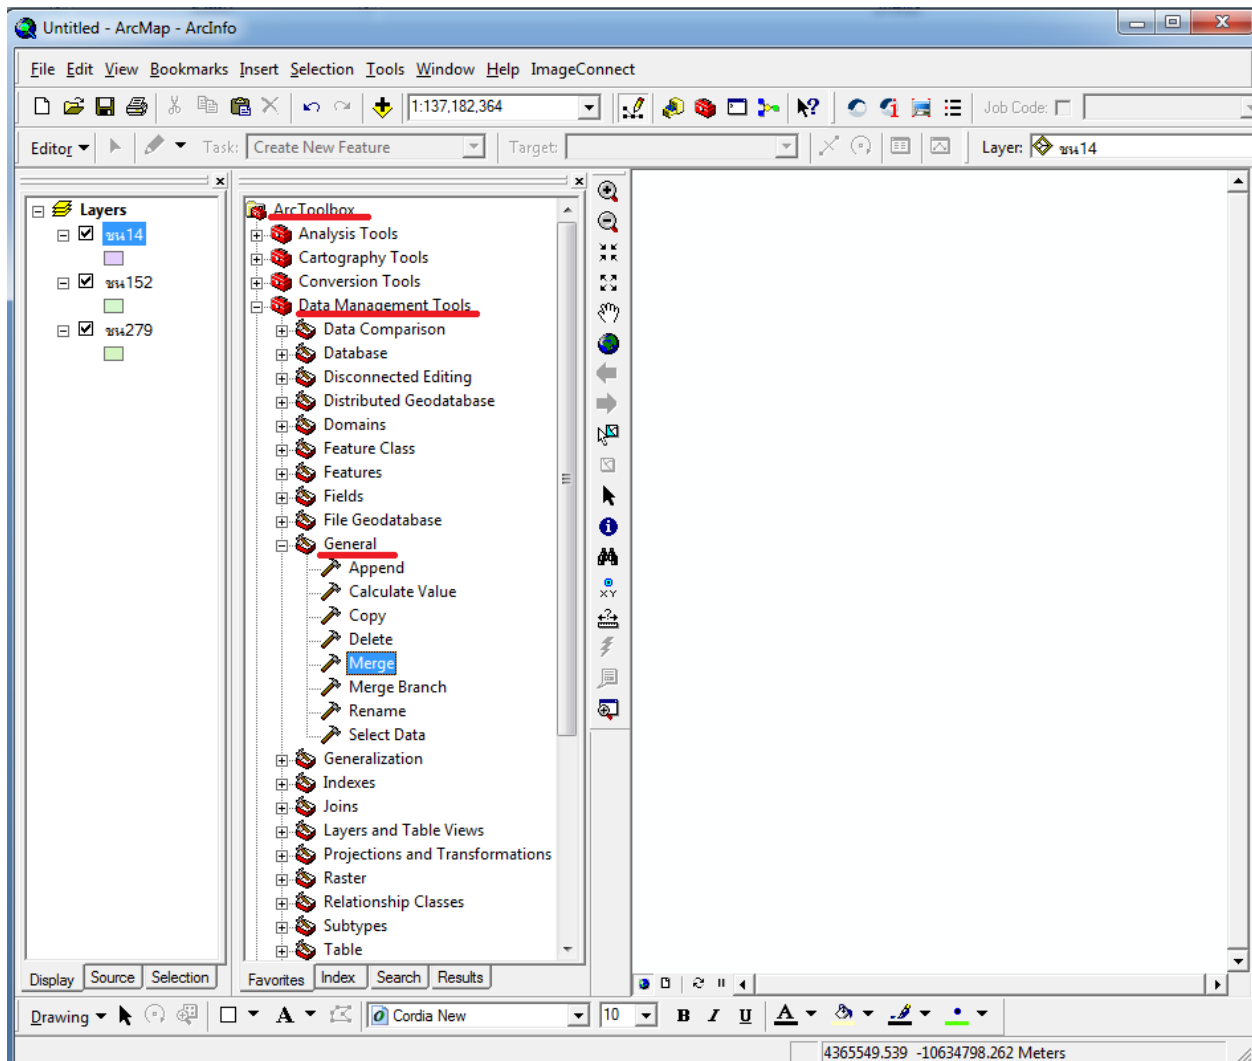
Untitled - ArcMap - ArcInfo

File Edit View Bookmarks Insert Selection Tools Window Help ImageConnect

1:137,182,364

Job Code:

Editor Task: Create New Feature Target: Layer: ชน14

Layers
ชน14
ชน152
ชน279

ArcToolbox
Analysis Tools
Cartography Tools
Conversion Tools
Data Management Tools
Data Comparison
Database
Disconnected Editing
Distributed Geodatabase
Domains
Feature Class
Features
Fields
File Geodatabase
General
Append
Calculate Value
Copy
Delete
Merge
Merge Branch
Rename
Select Data
Generalization
Indexes
Joins
Layers and Table Views
Projections and Transformations
Raster
Relationship Classes
Subtypes
Table

Display Source Selection

Favorites Index Search Results

Drawing Cordia New 10 B I U A

4365549.539 -10634798.262 Meters